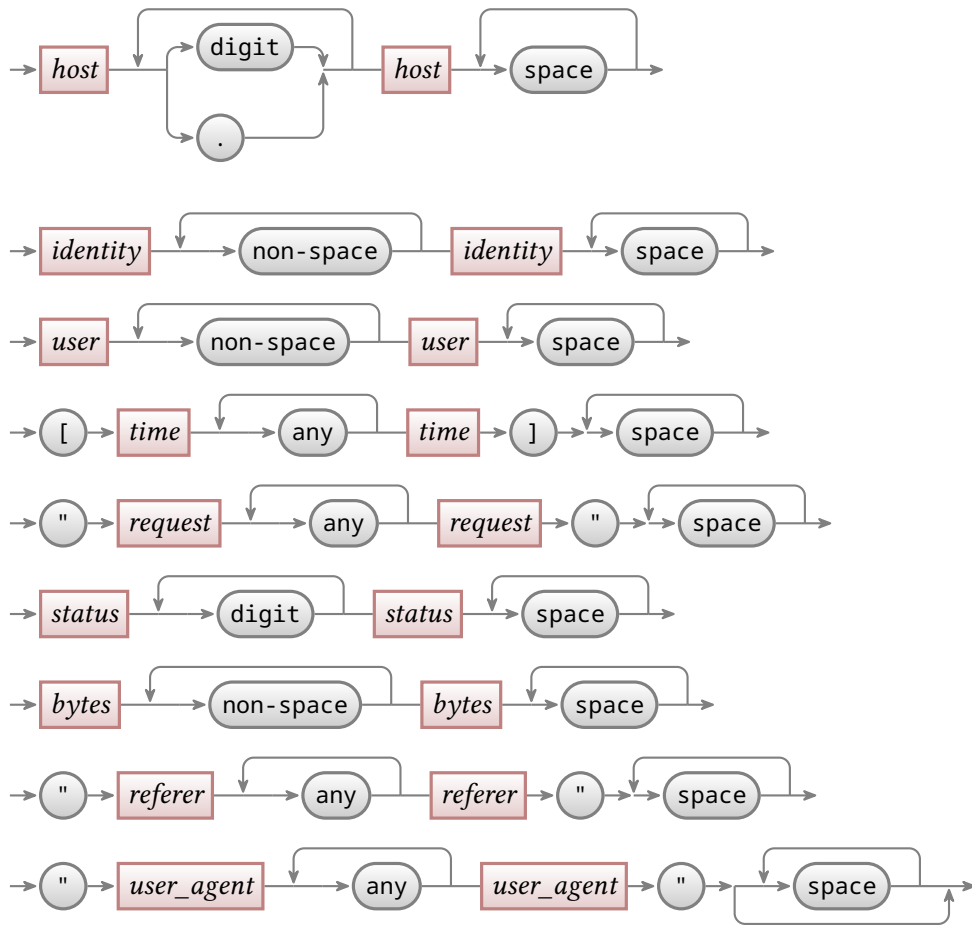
host digit . host space

identity non-space identity space

user non-space user space

[ time any time ] space

" request any request " space

status digit status space

bytes non-space bytes space

" referer any referer " space

" user_agent any user_agent " space